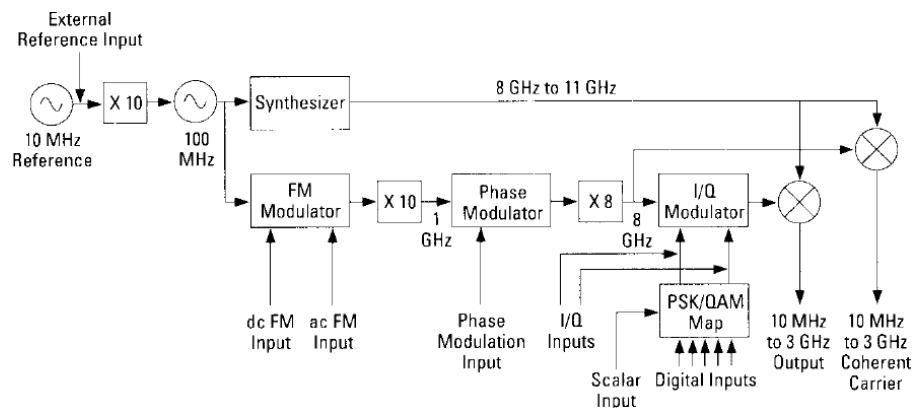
External Reference Input

10 MHz Reference

X 10

100 MHz

Synthesizer

8 GHz to 11 GHz

FM Modulator

X 10

1 GHz

Phase Modulator

X 8

8 GHz

I/Q Modulator

PSK/QAM Map

dc FM Input

ac FM Input

Phase Modulation Input

I/Q Inputs

Scalar Input

Digital Inputs

10 MHz to 3 GHz Output

10 MHz to 3 GHz Coherent Carrier